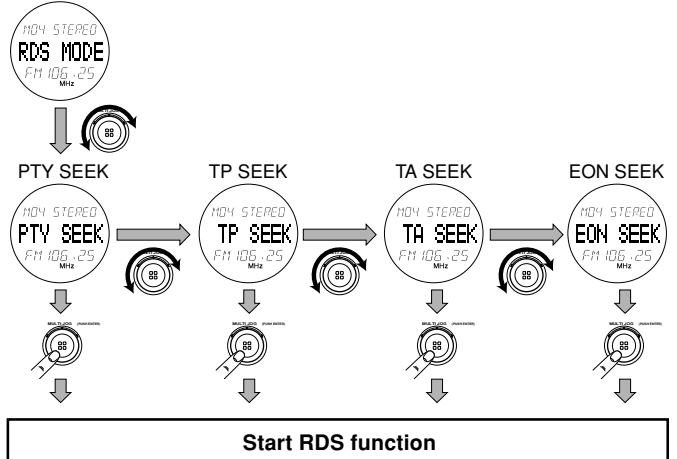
M04 STEREO
RDS MODE
FM 106.25
MHz

PTY SEEK
M04 STEREO
PTY SEEK
FM 106.25
MHz

TP SEEK
M04 STEREO
TP SEEK
FM 106.25
MHz

TA SEEK
M04 STEREO
TA SEEK
FM 106.25
MHz

EON SEEK
M04 STEREO
EON SEEK
FM 106.25
MHz

MULTI JOG (PUSH ENTER)
MULTI JOG (PUSH ENTER)
MULTI JOG (PUSH ENTER)
MULTI JOG (PUSH ENTER)

Start RDS function